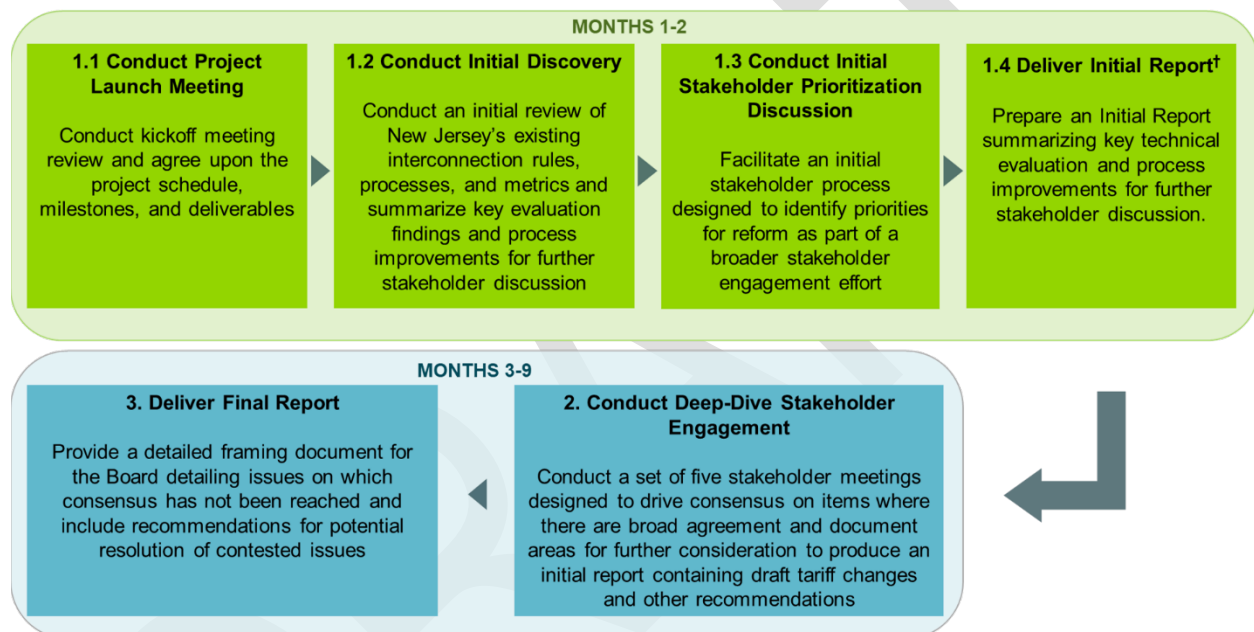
MONTHS 1-2

1.1 Conduct Project Launch Meeting

Conduct kickoff meeting review and agree upon the project schedule, milestones, and deliverables

1.2 Conduct Initial Discovery

Conduct an initial review of New Jersey's existing interconnection rules, processes, and metrics and summarize key evaluation findings and process improvements for further stakeholder discussion

1.3 Conduct Initial Stakeholder Prioritization Discussion

Facilitate an initial stakeholder process designed to identify priorities for reform as part of a broader stakeholder engagement effort

1.4 Deliver Initial Report†

Prepare an Initial Report summarizing key technical evaluation and process improvements for further stakeholder discussion.

MONTHS 3-9

3. Deliver Final Report

Provide a detailed framing document for the Board detailing issues on which consensus has not been reached and include recommendations for potential resolution of contested issues

2. Conduct Deep-Dive Stakeholder Engagement

Conduct a set of five stakeholder meetings designed to drive consensus on items where there are broad agreement and document areas for further consideration to produce an initial report containing draft tariff changes and other recommendations